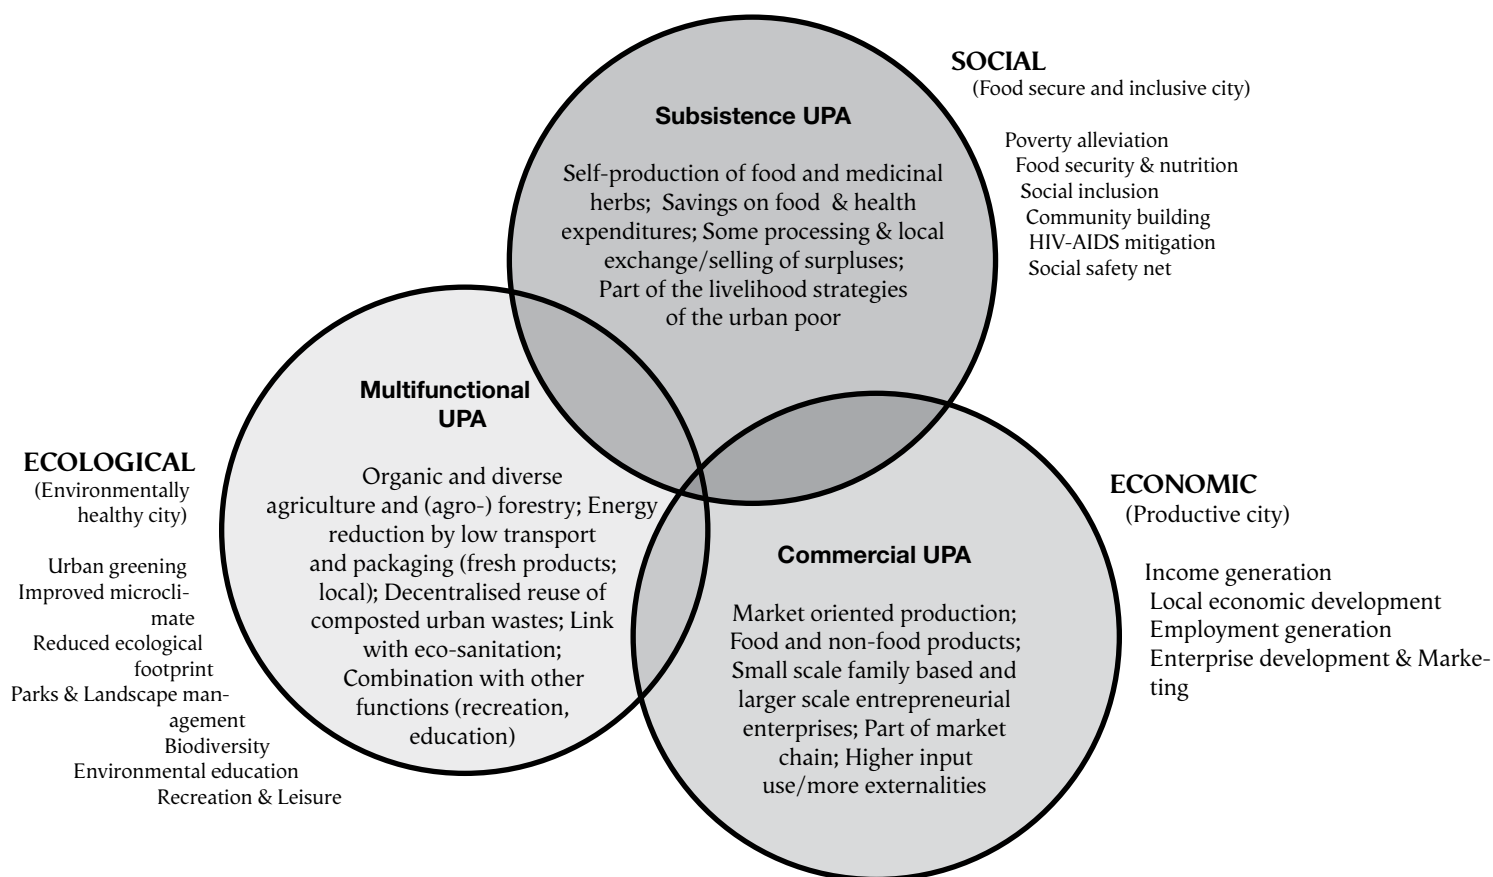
SOCIAL
(Food secure and inclusive city)

Poverty alleviation
Food security & nutrition
Social inclusion
Community building
HIV-AIDS mitigation
Social safety net

Subsistence UPA

Self-production of food and medicinal herbs; Savings on food & health expenditures; Some processing & local exchange/selling of surpluses; Part of the livelihood strategies of the urban poor

Multifunctional UPA

Organic and diverse agriculture and (agro-) forestry; Energy reduction by low transport and packaging (fresh products; local); Decentralised reuse of composted urban wastes; Link with eco-sanitation; Combination with other functions (recreation, education)

ECOLOGICAL
(Environmentally healthy city)

Urban greening
Improved microclimate
Reduced ecological footprint
Parks & Landscape management
Biodiversity
Environmental education
Recreation & Leisure

Commercial UPA

Market oriented production; Food and non-food products; Small scale family based and larger scale entrepreneurial enterprises; Part of market chain; Higher input use/more externalities

ECONOMIC
(Productive city)

Income generation
Local economic development
Employment generation
Enterprise development & Marketing